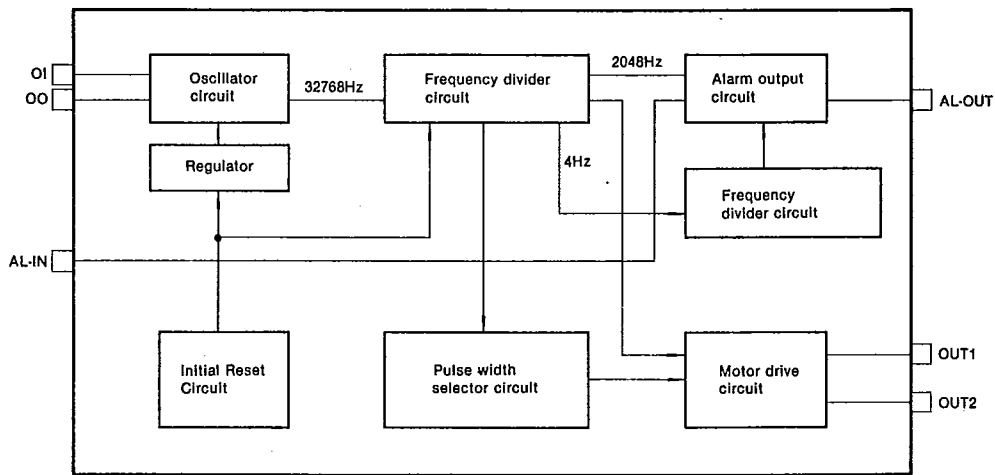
OI
OO
Oscillator circuit
32768Hz
Frequency divider circuit
2048Hz
Alarm output circuit
AL-OUT
Regulator
4Hz
Frequency divider circuit
AL-IN
Initial Reset Circuit
Pulse width selector circuit
Motor drive circuit
OUT1
OUT2